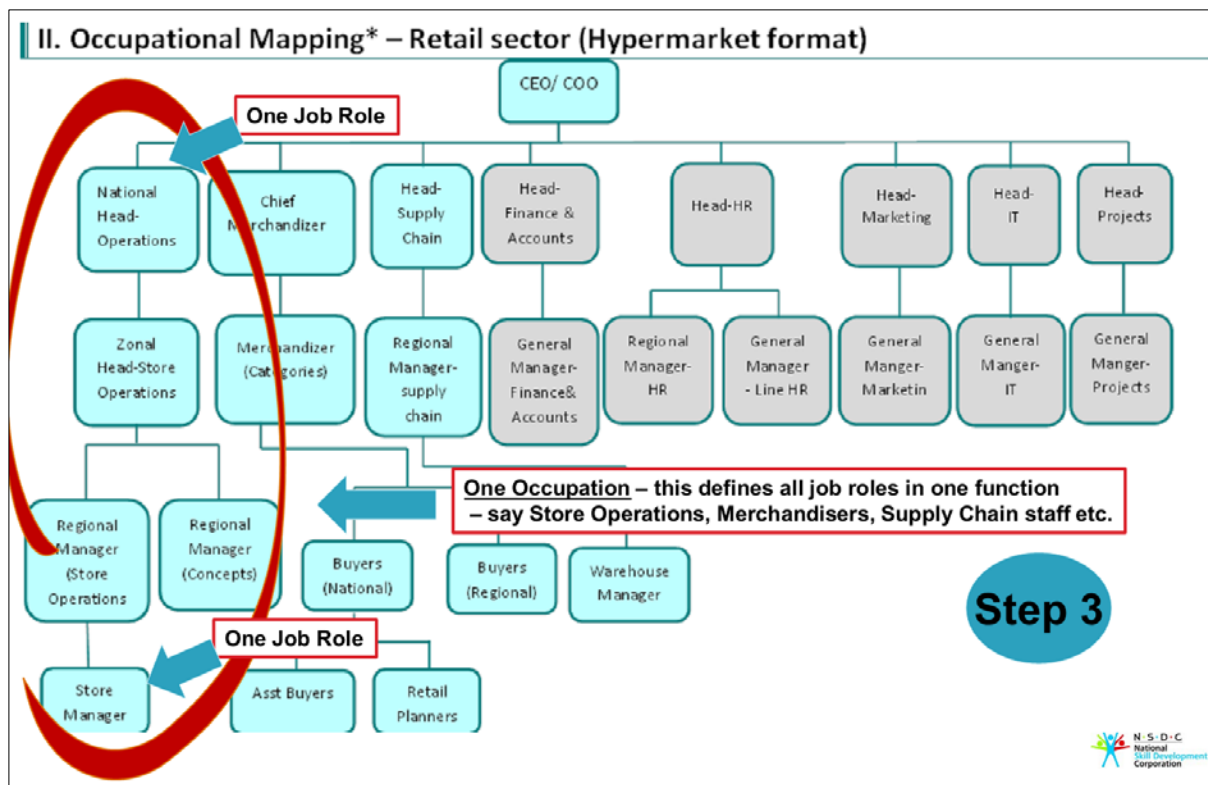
II. Occupational Mapping* – Retail sector (Hypermarket format)

CEO/ COO

One Job Role

National Head-Operations

Chief Merchandizer

Head-Supply Chain

Head-Finance & Accounts

Head-HR

Head-Marketing

Head-IT

Head-Projects

Zonal Head-Store Operations

Merchandizer (Categories)

Regional Manager-supply chain

General Manager-Finance& Accounts

Regional Manager-HR

General Manager - Line HR

General Manger-Marketin

General Manger-IT

General Manger-Projects

One Occupation – this defines all job roles in one function – say Store Operations, Merchandisers, Supply Chain staff etc.

Regional Manager (Store Operations

Regional Manager (Concepts)

Buyers (National)

Buyers (Regional)

Warehouse Manager

Step 3

One Job Role

Store Manager

Asst Buyers

Retail Planners

N·S·D·C National Skill Development Corporation